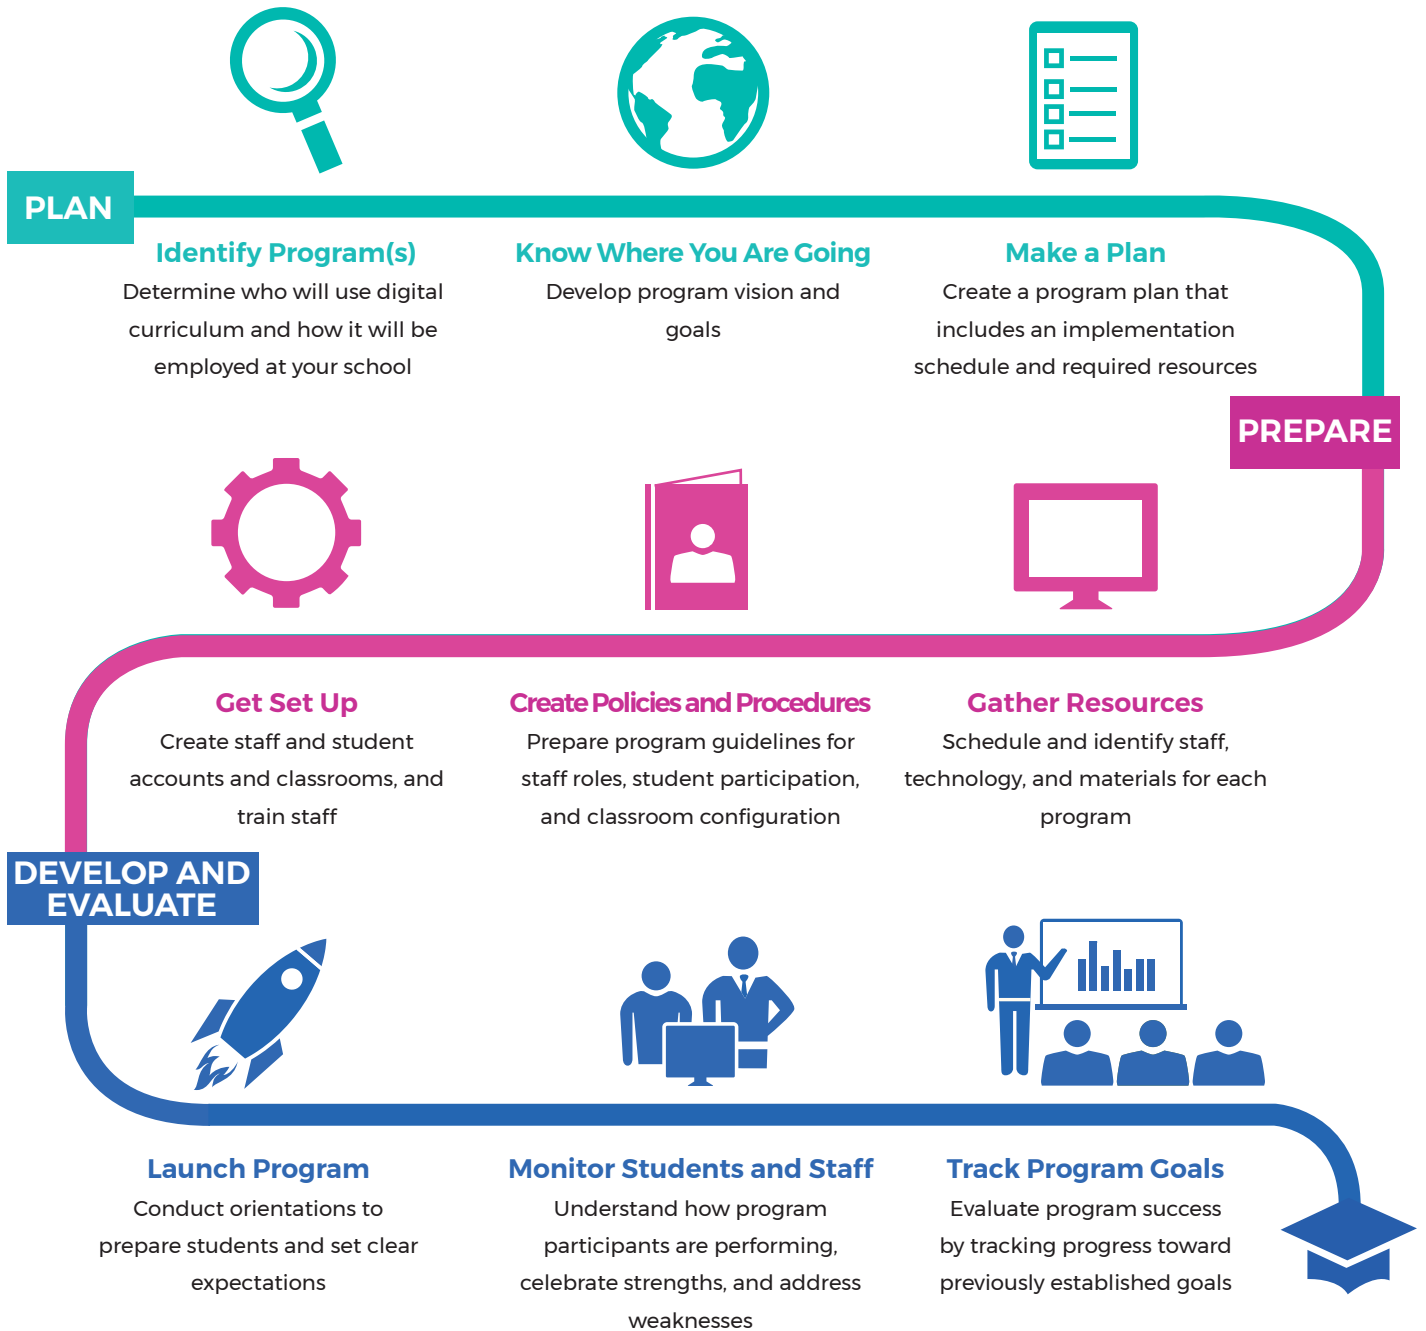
PLAN

Identify Program(s)
Determine who will use digital curriculum and how it will be employed at your school

Know Where You Are Going
Develop program vision and goals

Make a Plan
Create a program plan that includes an implementation schedule and required resources

PREPARE

Get Set Up
Create staff and student accounts and classrooms, and train staff

Create Policies and Procedures
Prepare program guidelines for staff roles, student participation, and classroom configuration

Gather Resources
Schedule and identify staff, technology, and materials for each program

DEVELOP AND EVALUATE

Launch Program
Conduct orientations to prepare students and set clear expectations

Monitor Students and Staff
Understand how program participants are performing, celebrate strengths, and address weaknesses

Track Program Goals
Evaluate program success by tracking progress toward previously established goals